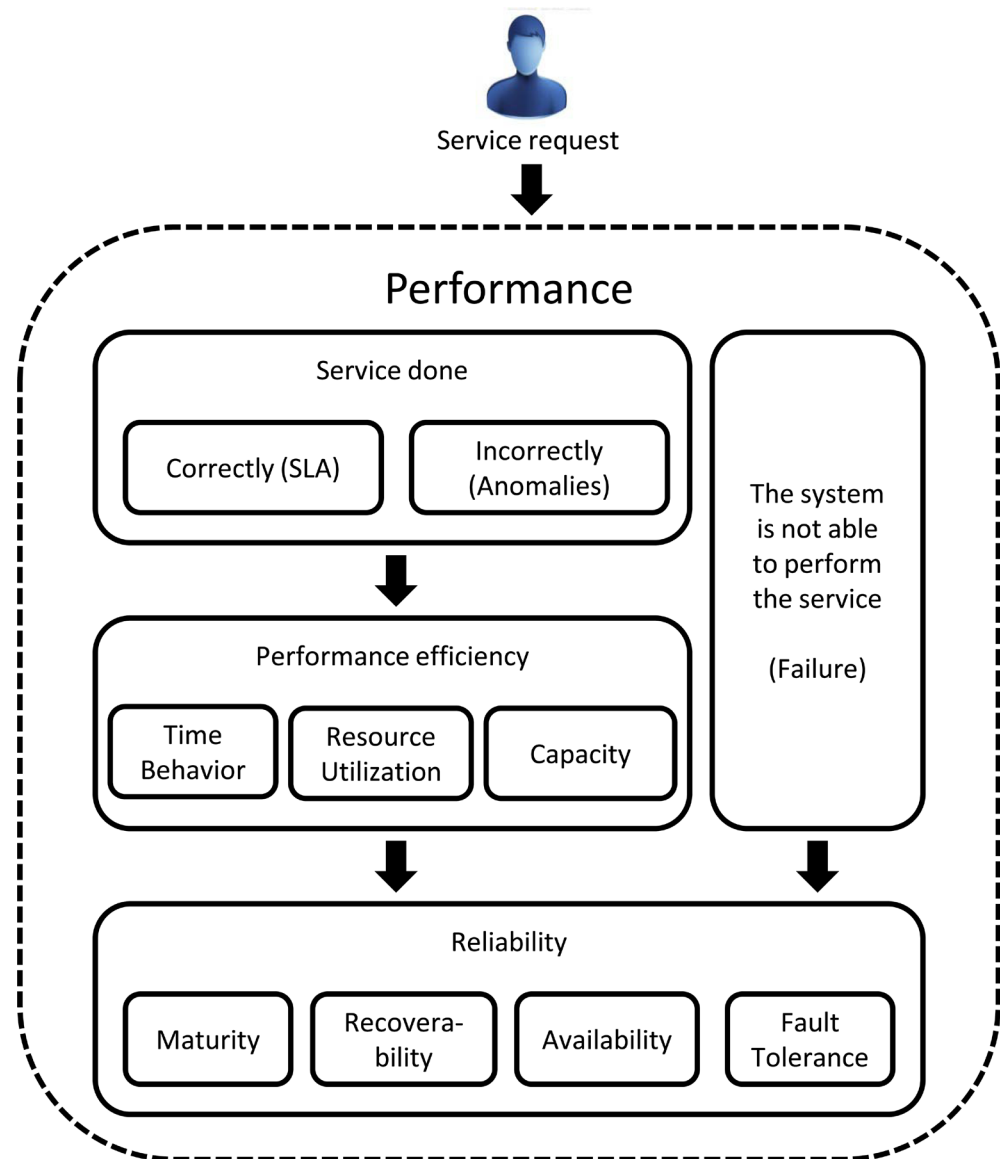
Service request

Performance

Service done

Correctly (SLA)

Incorrectly (Anomalies)

The system is not able to perform the service

(Failure)

Performance efficiency

Time Behavior

Resource Utilization

Capacity

Reliability

Maturity

Recoverability

Availability

Fault Tolerance